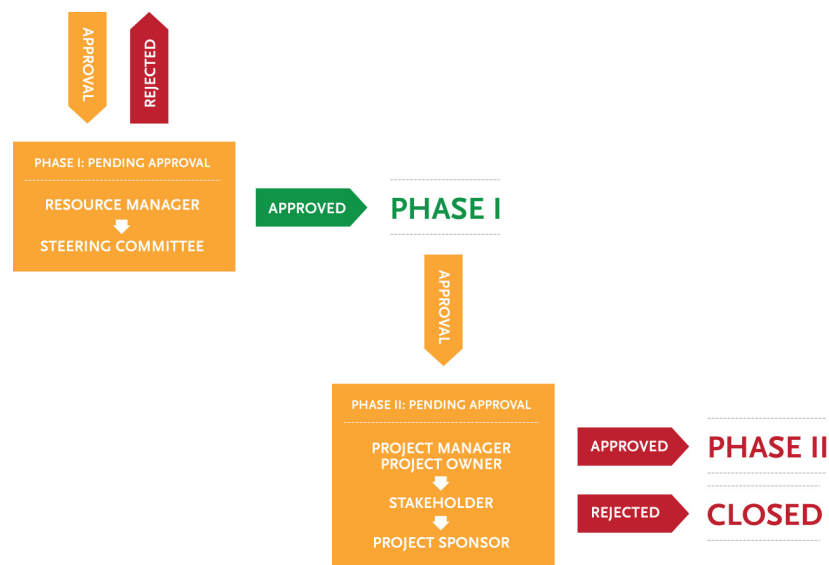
APPROVAL

REJECTED

PHASE I: PENDING APPROVAL

RESOURCE MANAGER

STEERING COMMITTEE

APPROVED

PHASE I

APPROVAL

PHASE II: PENDING APPROVAL

PROJECT MANAGER
PROJECT OWNER

STAKEHOLDER

PROJECT SPONSOR

APPROVED

PHASE II

REJECTED

CLOSED